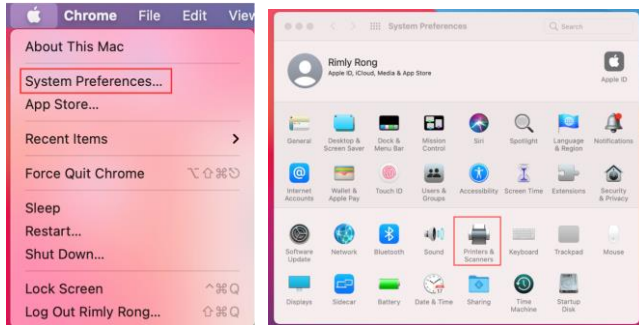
Chrome File Edit View

About This Mac

System Preferences...

App Store...

Recent Items

Force Quit Chrome ⌥⇧⌘⎋

Sleep

Restart...

Shut Down...

Lock Screen ^⌘Q

Log Out Rimly Rong... ⇧⌘Q

System Preferences

Search

Rimly Rong
Apple ID, iCloud, Media & App Store

Apple ID

General
Desktop & Screen Saver
Dock & Menu Bar
Mission Control
Siri
Spotlight
Language & Region
Notifications

Internet Accounts
Wallet & Apple Pay
Touch ID
Users & Groups
Accessibility
Screen Time
Extensions
Security & Privacy

Software Update
Network
Bluetooth
Sound
Printers & Scanners
Keyboard
Trackpad
Mouse

Displays
Sidecar
Battery
Date & Time
Sharing
Time Machine
Startup Disk